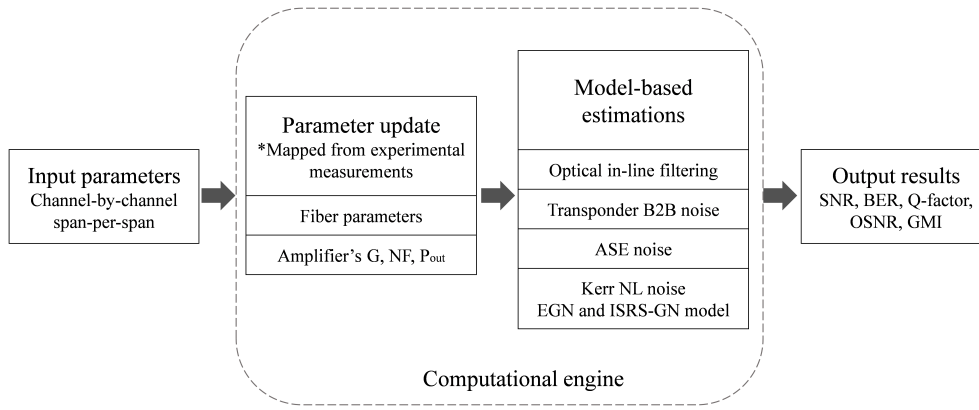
Input parameters
Channel-by-channel span-per-span

Parameter update
*Mapped from experimental measurements

Fiber parameters

Amplifier's G, NF, $P_{out}$

Model-based estimations

Optical in-line filtering

Transponder B2B noise

ASE noise

Kerr NL noise
EGN and ISRS-GN model

Output results
SNR, BER, Q-factor, OSNR, GMI

Computational engine